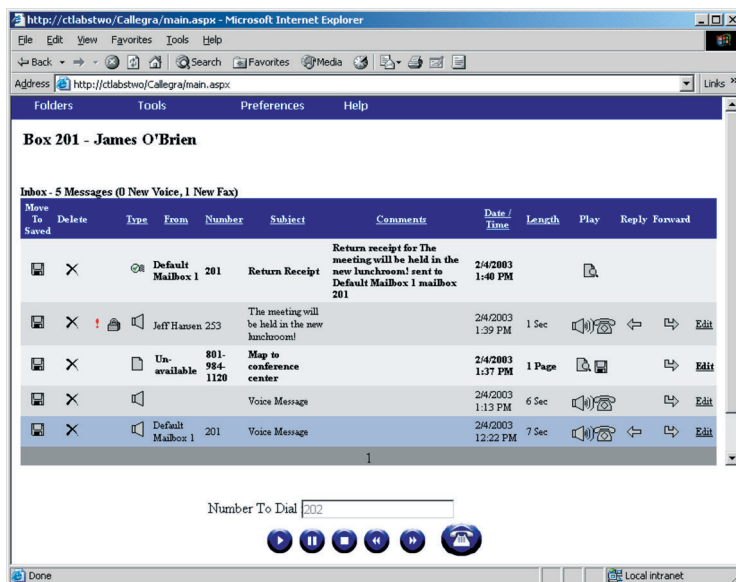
http://ctlabstwo/Callegra/main.aspx - Microsoft Internet Explorer

File Edit View Favorites Tools Help

Back Search Favorites Media

Address http://ctlabstwo/Callegra/main.aspx Links

Folders Tools Preferences Help

Box 201 - James O'Brien

Inbox - 5 Messages (0 New Voice, 1 New Fax)

| Move To Saved | Delete | | Type | From | Number | Subject | Comments | Date / Time | Length | Play | Reply | Forward | |
|---|---|---|---|---|---|---|---|---|---|---|---|---|---|
| | × | | | Default Mailbox 1 | 201 | Return Receipt | Return receipt for The meeting will be held in the new lunchroom! sent to Default Mailbox 1 mailbox 201 | 2/4/2003 1:40 PM | | | | | |
| | × | ! | | Jeff Hansen | 253 | The meeting will be held in the new lunchroom! | | 2/4/2003 1:39 PM | 1 Sec | | | | Edit |
| | × | | | Un-available | 801-984-1120 | Map to conference center | | 2/4/2003 1:37 PM | 1 Page | | | | Edit |
| | × | | | | | Voice Message | | 2/4/2003 1:13 PM | 6 Sec | | | | Edit |
| | × | | | Default Mailbox 1 | 201 | Voice Message | | 2/4/2003 12:22 PM | 7 Sec | | | | Edit |

1

Number To Dial 202

Done Local intranet